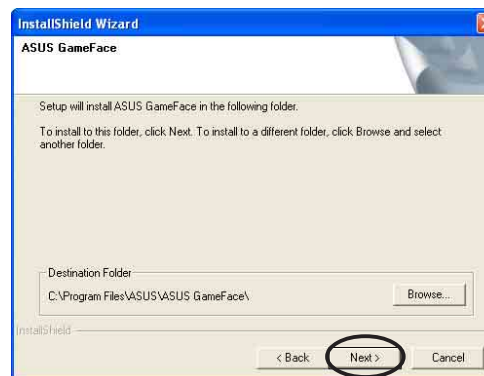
InstallShield Wizard

ASUS GameFace

Setup will install ASUS GameFace in the following folder.

To install to this folder, click Next. To install to a different folder, click Browse and select another folder.

Destination Folder

C:\Program Files\ASUS\ASUS GameFace\

Browse...

InstallShield

< Back

Next >

Cancel